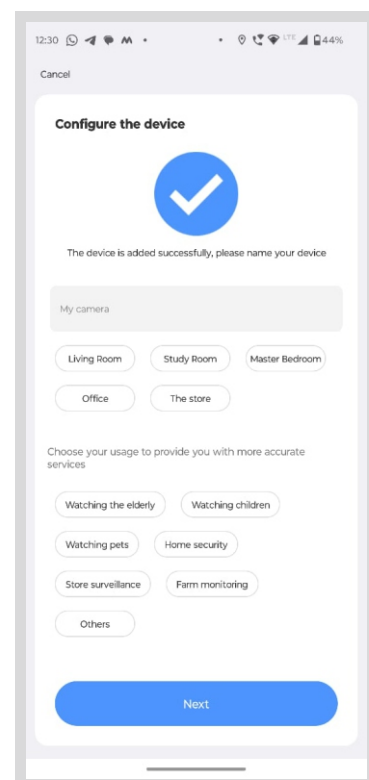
12:30 LTE 44%

Cancel

Configure the device

The device is added successfully, please name your device

My camera

Living Room
Study Room
Master Bedroom
Office
The store

Choose your usage to provide you with more accurate services

Watching the elderly
Watching children
Watching pets
Home security
Store surveillance
Farm monitoring
Others

Next